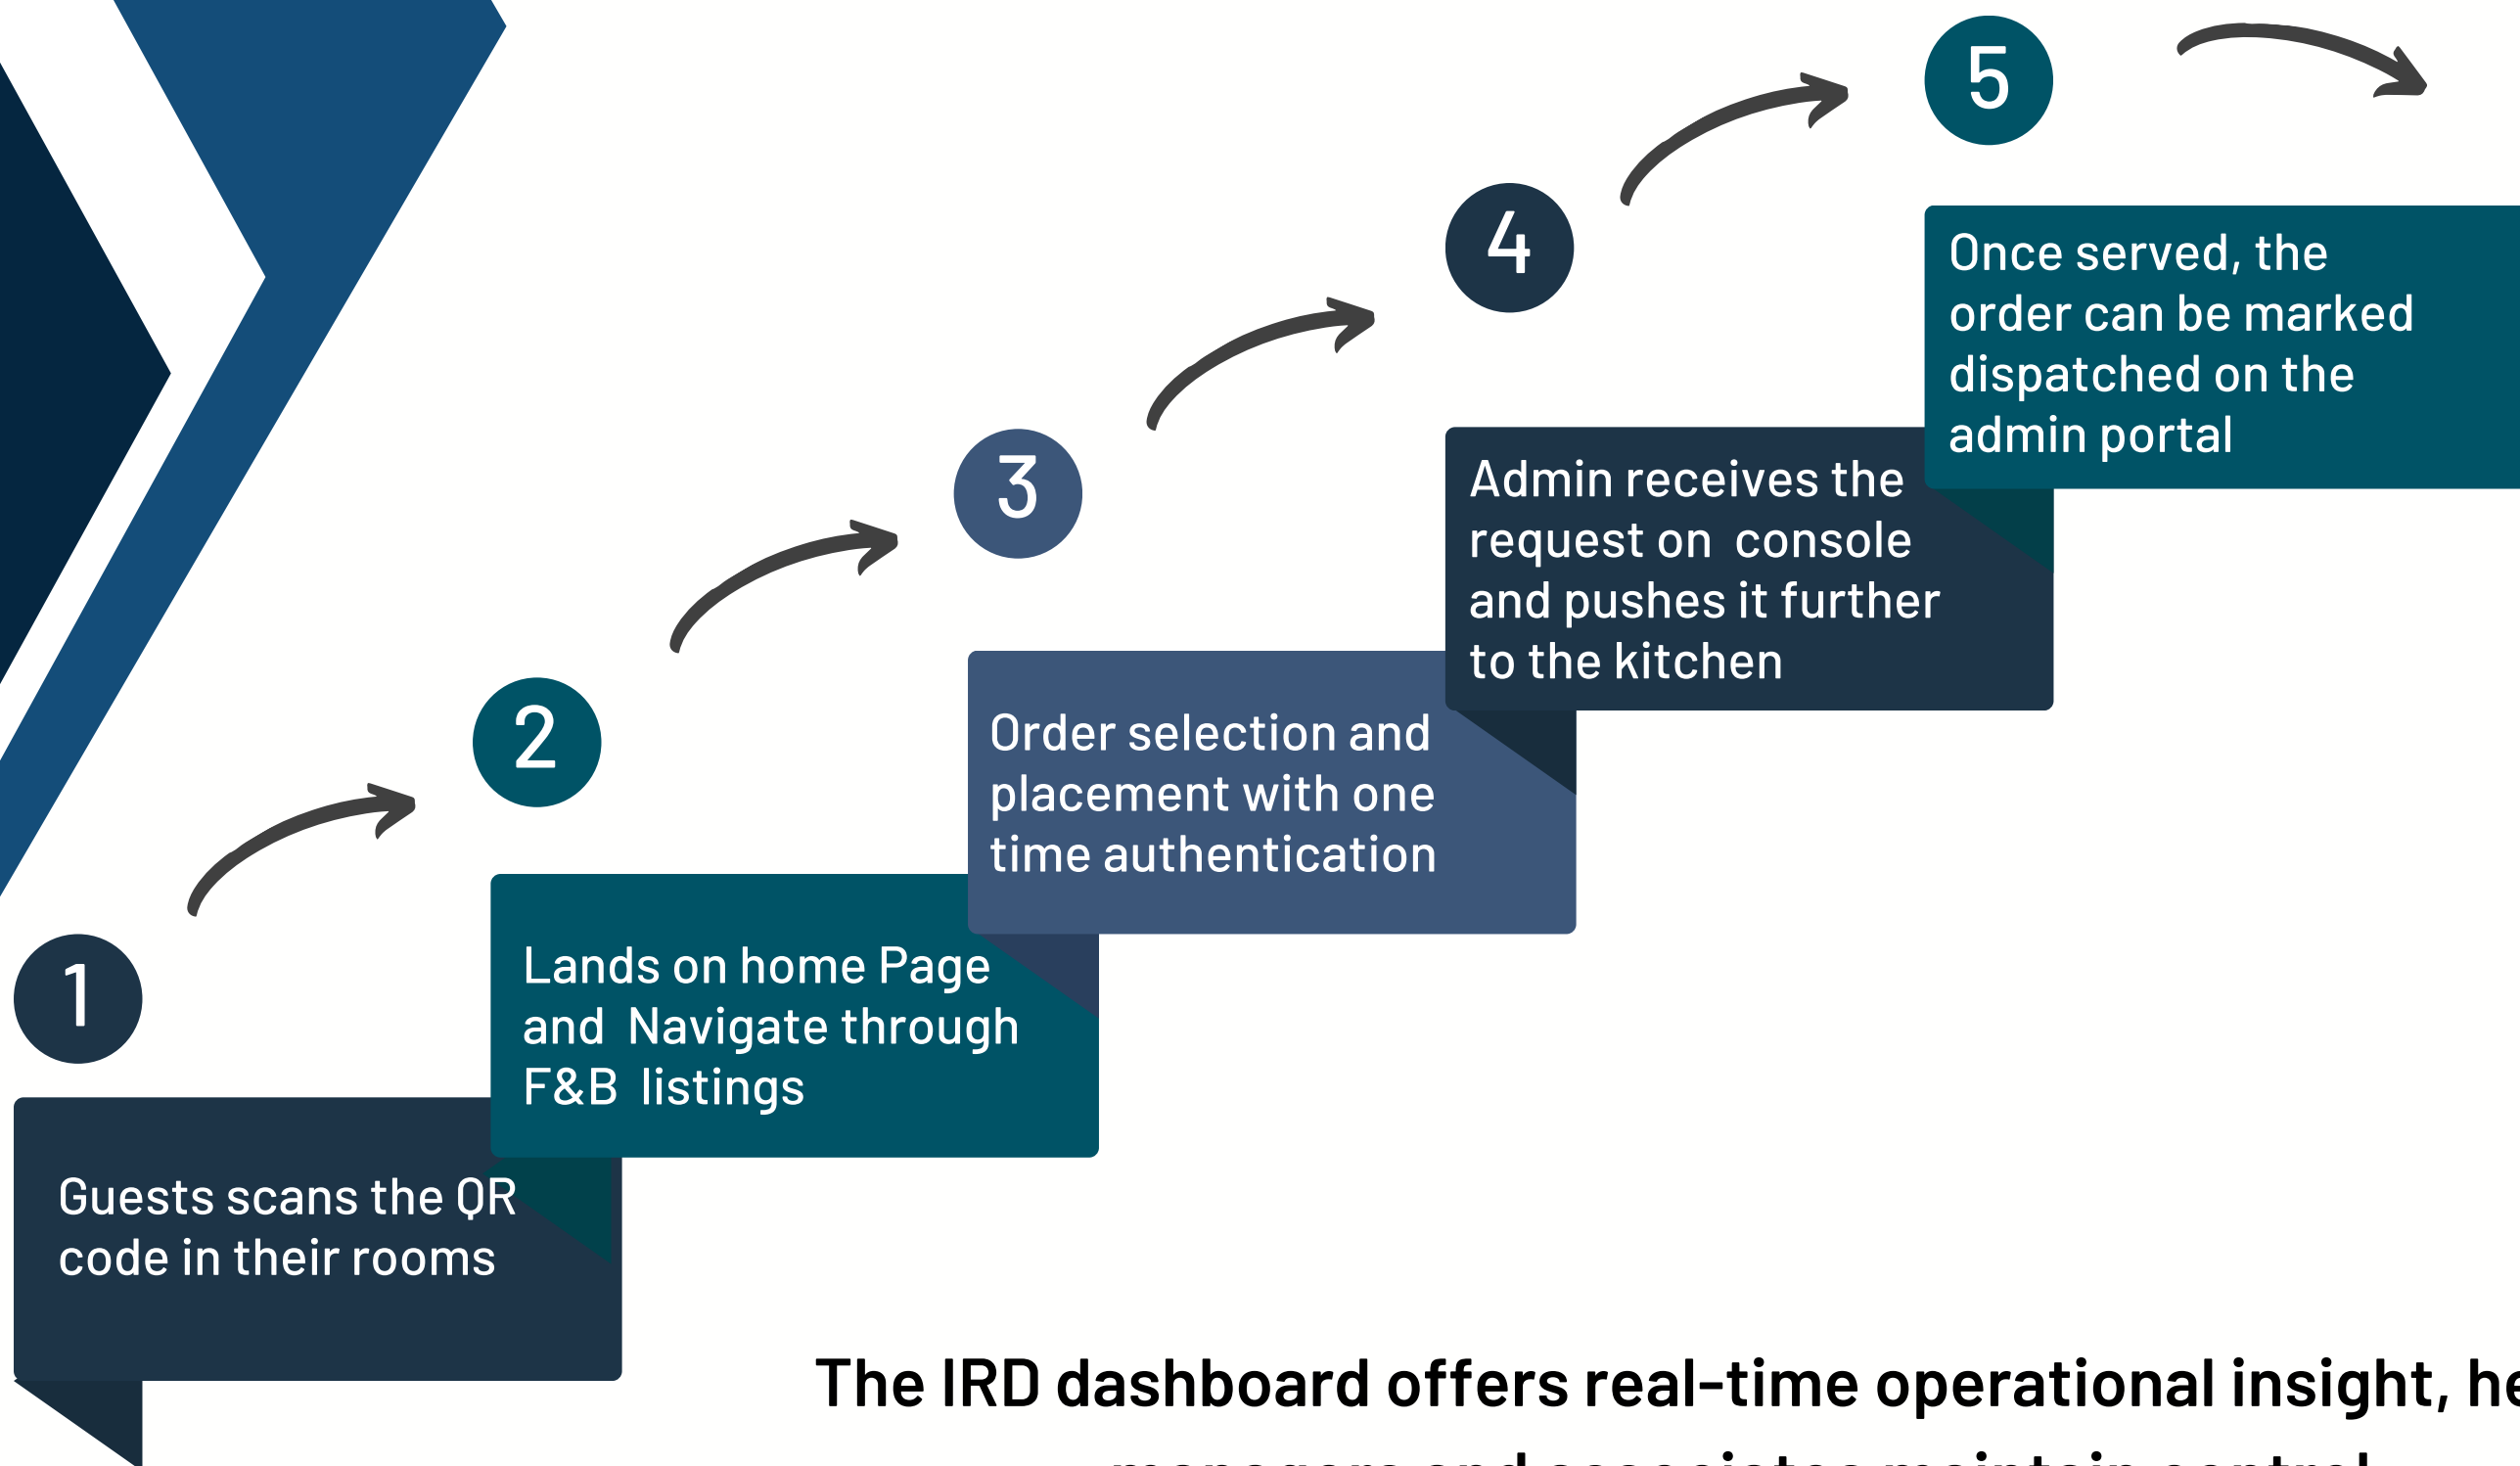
5

Once served, the order can be marked dispatched on the admin portal

4

Admin receives the request on console and pushes it further to the kitchen

3

Order selection and placement with one time authentication

2

Lands on home Page and Navigate through F&B listings

1

Guests scans the QR code in their rooms

The IRD dashboard offers real-time operational insight, he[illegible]

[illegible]